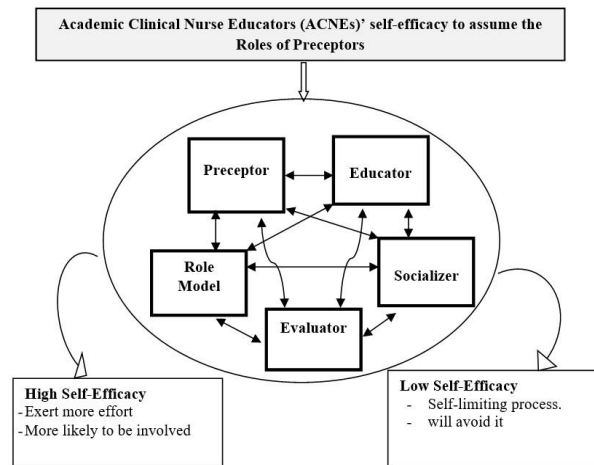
Academic Clinical Nurse Educators (ACNEs)' self-efficacy to assume the Roles of Preceptors

Preceptor

Educator

Role Model

Socializer

Evaluator

High Self-Efficacy
-Exert more effort
-More likely to be involved

Low Self-Efficacy
- Self-limiting process.
- will avoid it